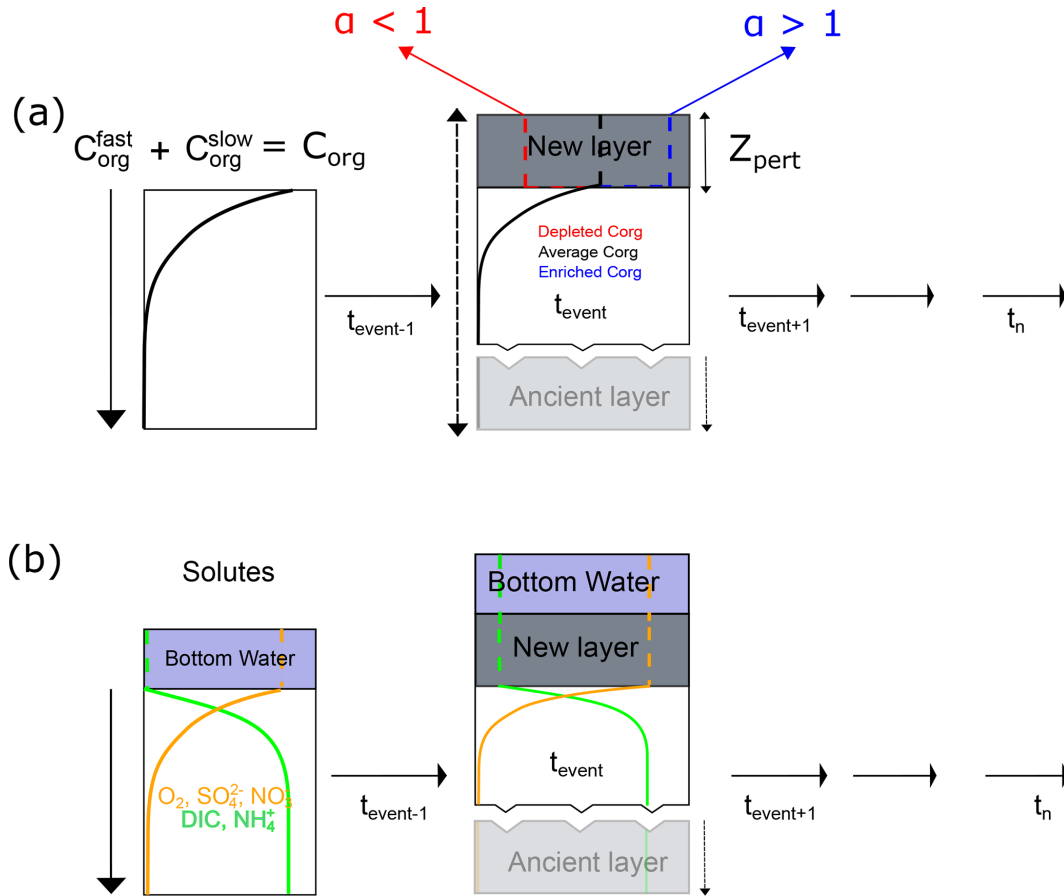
$\alpha < 1$

$\alpha > 1$

(a)

$C_{org}^{fast} + C_{org}^{slow} = C_{org}$

New layer

$Z_{pert}$

Depleted Corg
Average Corg
Enriched Corg

$t_{event}$

$t_{event-1}$

$t_{event+1}$

$t_n$

Ancient layer

(b)

Solutes

Bottom Water

Bottom Water

New layer

$t_{event}$

$O_2$, $SO_4^{2-}$, $NO_3^-$
DIC, $NH_4^+$

$t_{event-1}$

$t_{event+1}$

$t_n$

Ancient layer